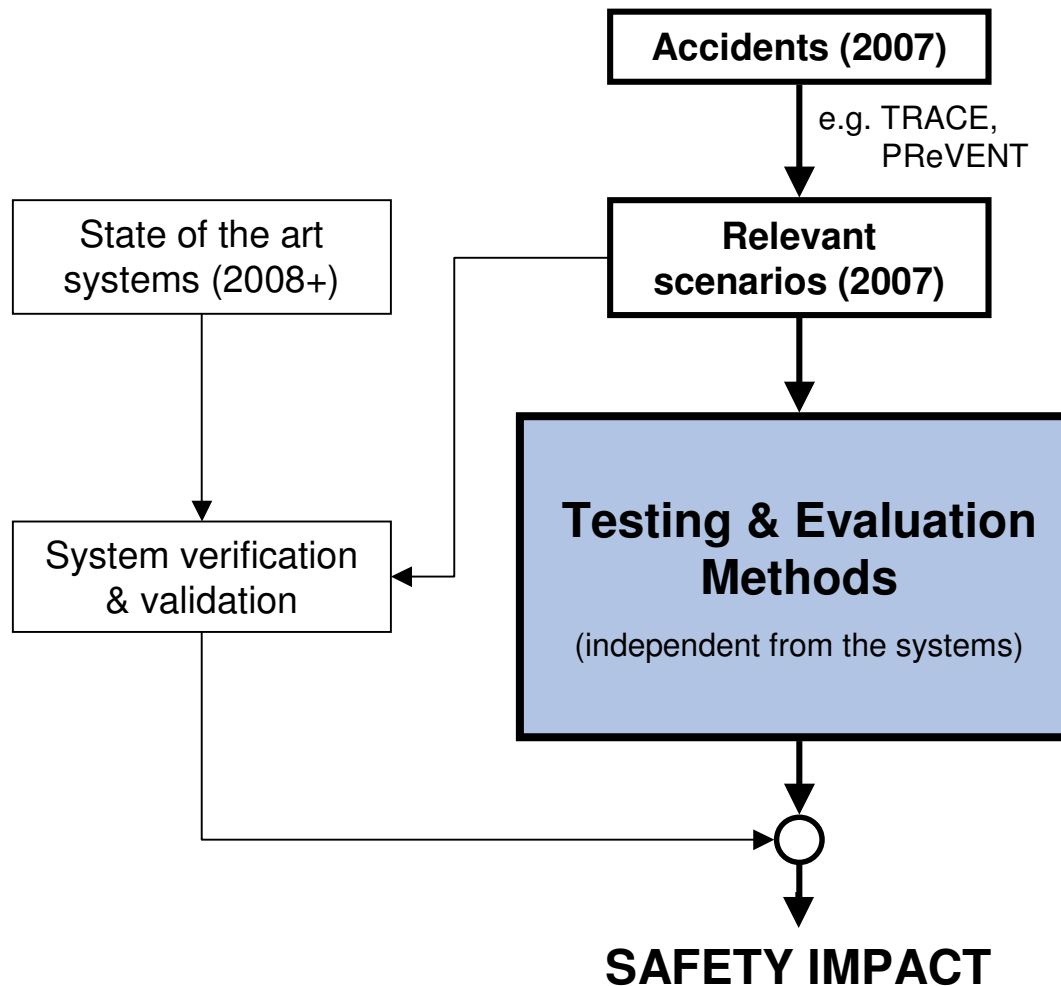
Accidents (2007)

e.g. TRACE, PReVENT

State of the art systems (2008+)

Relevant scenarios (2007)

Testing & Evaluation Methods

(independent from the systems)

System verification & validation

SAFETY IMPACT